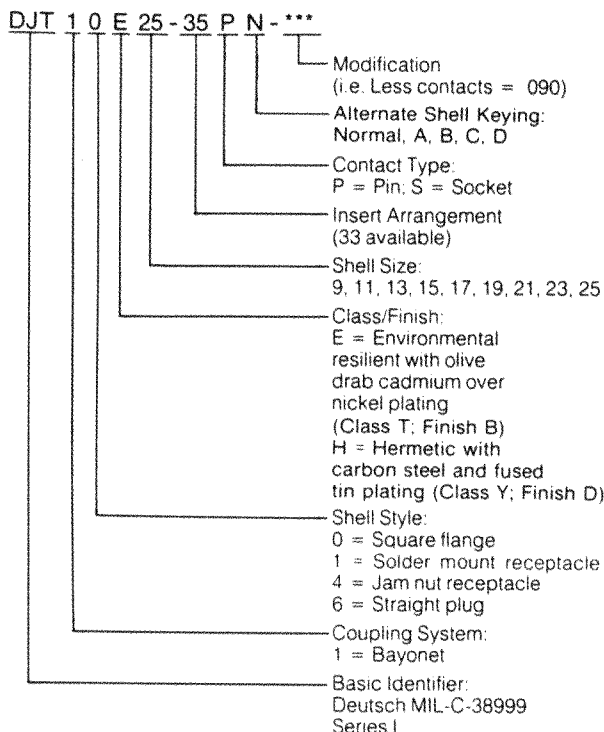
DJT 1 0 E 25 - 35 P N - ***

Modification (i.e. Less contacts = 090)

Alternate Shell Keying: Normal, A, B, C, D

Contact Type: P = Pin; S = Socket

Insert Arrangement (33 available)

Shell Size: 9, 11, 13, 15, 17, 19, 21, 23, 25

Class/Finish: E = Environmental resilient with olive drab cadmium over nickel plating (Class T; Finish B) H = Hermetic with carbon steel and fused tin plating (Class Y; Finish D)

Shell Style: 0 = Square flange 1 = Solder mount receptacle 4 = Jam nut receptacle 6 = Straight plug

Coupling System: 1 = Bayonet

Basic Identifier: Deutsch MIL-C-38999 Series I